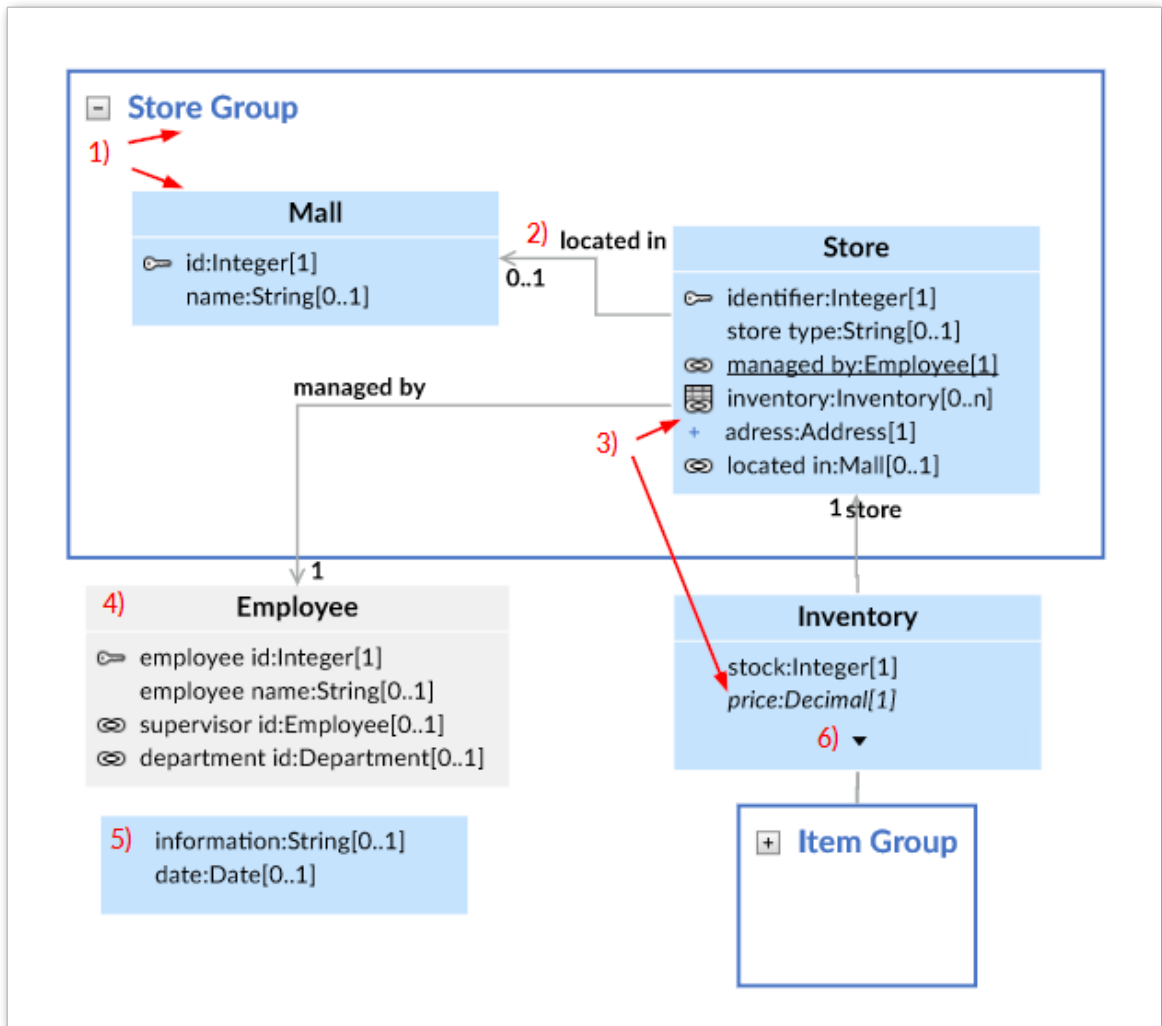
Store Group

1)

Mall

id:Integer[1]
name:String[0..1]

2) located in

0..1

Store

identifier:Integer[1]
store type:String[0..1]
managed by:Employee[1]
inventory:Inventory[0..n]
+ adress:Address[1]
located in:Mall[0..1]

managed by

3)

1 store

1

4) Employee

employee id:Integer[1]
employee name:String[0..1]
supervisor id:Employee[0..1]
department id:Department[0..1]

Inventory

stock:Integer[1]
*price:Decimal[1]*

6)

5) information:String[0..1]
date:Date[0..1]

Item Group